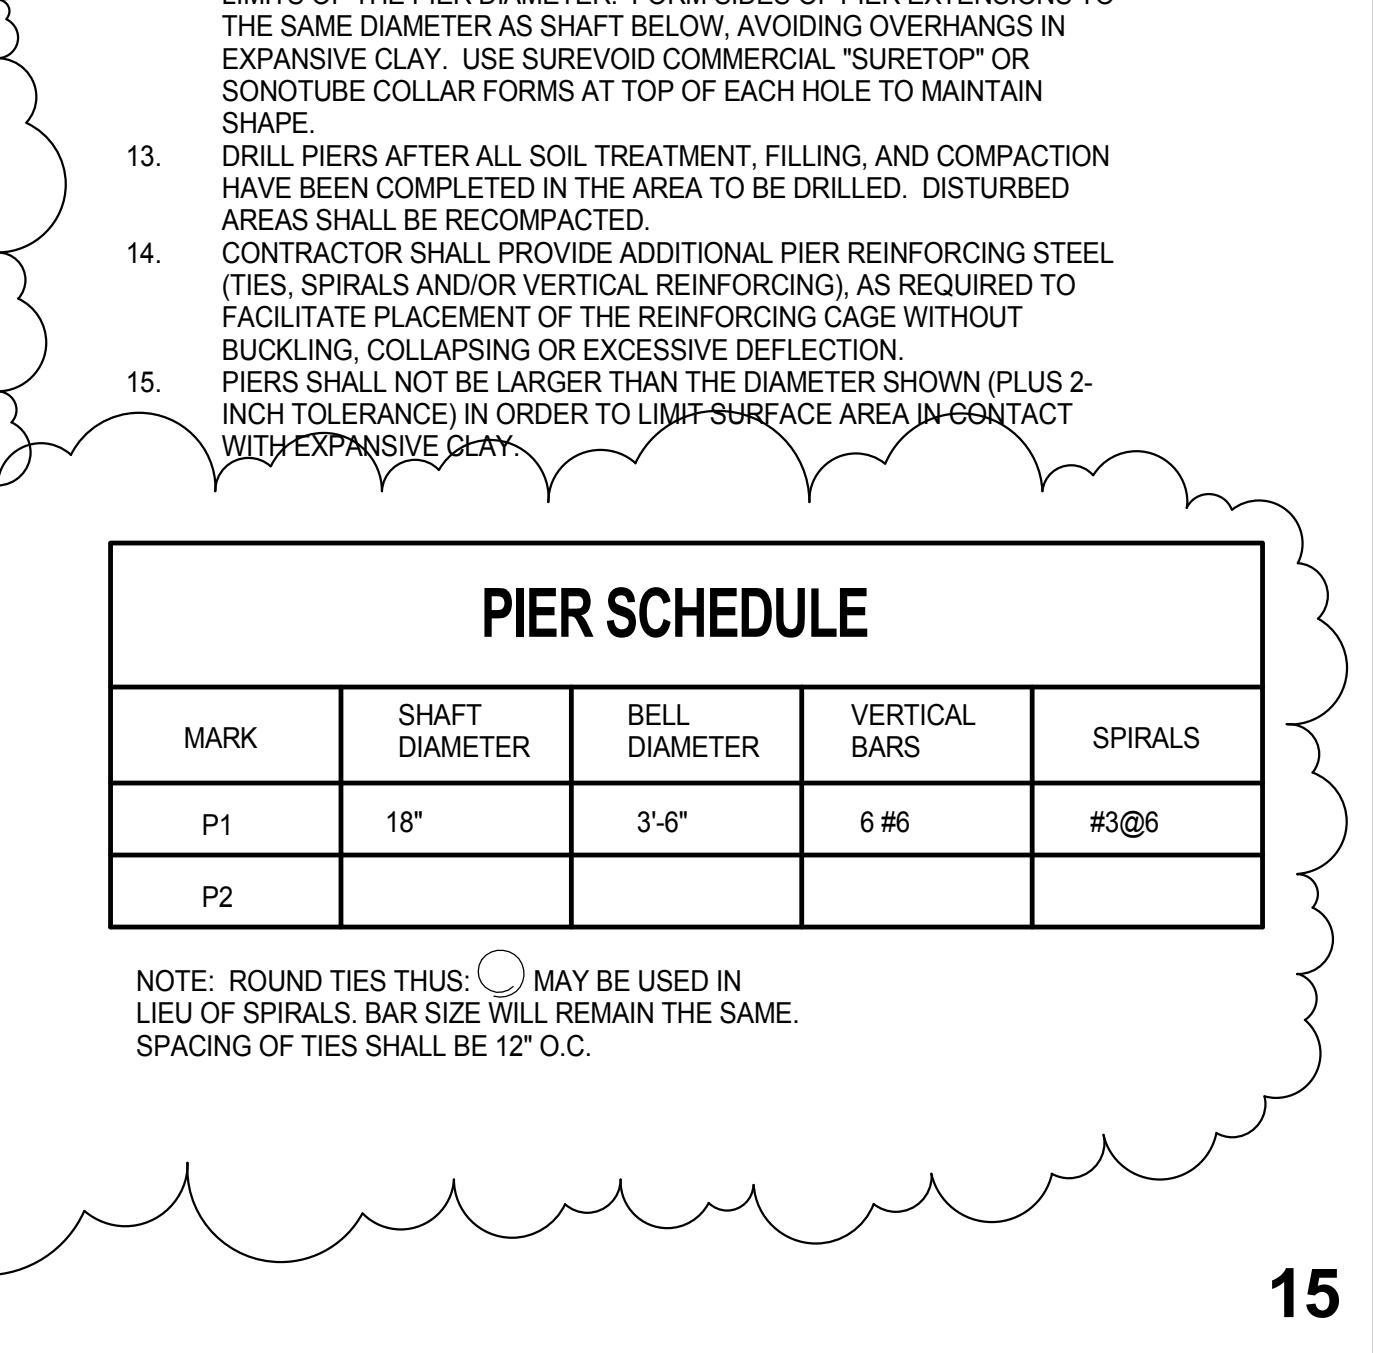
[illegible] THE SAME DIAMETER AS SHAFT BELOW, AVOIDING OVERHANGS IN EXPANSIVE CLAY. USE SUREVOID COMMERCIAL "SURETOP" OR SONOTUBE COLLAR FORMS AT TOP OF EACH HOLE TO MAINTAIN SHAPE.

13. DRILL PIERS AFTER ALL SOIL TREATMENT, FILLING, AND COMPACTION HAVE BEEN COMPLETED IN THE AREA TO BE DRILLED. DISTURBED AREAS SHALL BE RECOMPACTED.

14. CONTRACTOR SHALL PROVIDE ADDITIONAL PIER REINFORCING STEEL (TIES, SPIRALS AND/OR VERTICAL REINFORCING), AS REQUIRED TO FACILITATE PLACEMENT OF THE REINFORCING CAGE WITHOUT BUCKLING, COLLAPSING OR EXCESSIVE DEFLECTION.

15. PIERS SHALL NOT BE LARGER THAN THE DIAMETER SHOWN (PLUS 2-INCH TOLERANCE) IN ORDER TO LIMIT SURFACE AREA IN CONTACT WITH EXPANSIVE CLAY.

PIER SCHEDULE

| MARK | SHAFT DIAMETER | BELL DIAMETER | VERTICAL BARS | SPIRALS |
|---|---|---|---|---|
| P1 | 18" | 3'-6" | 6 #6 | #3@6 |
| P2 | | | | |

NOTE: ROUND TIES THUS: MAY BE USED IN LIEU OF SPIRALS. BAR SIZE WILL REMAIN THE SAME. SPACING OF TIES SHALL BE 12" O.C.

15